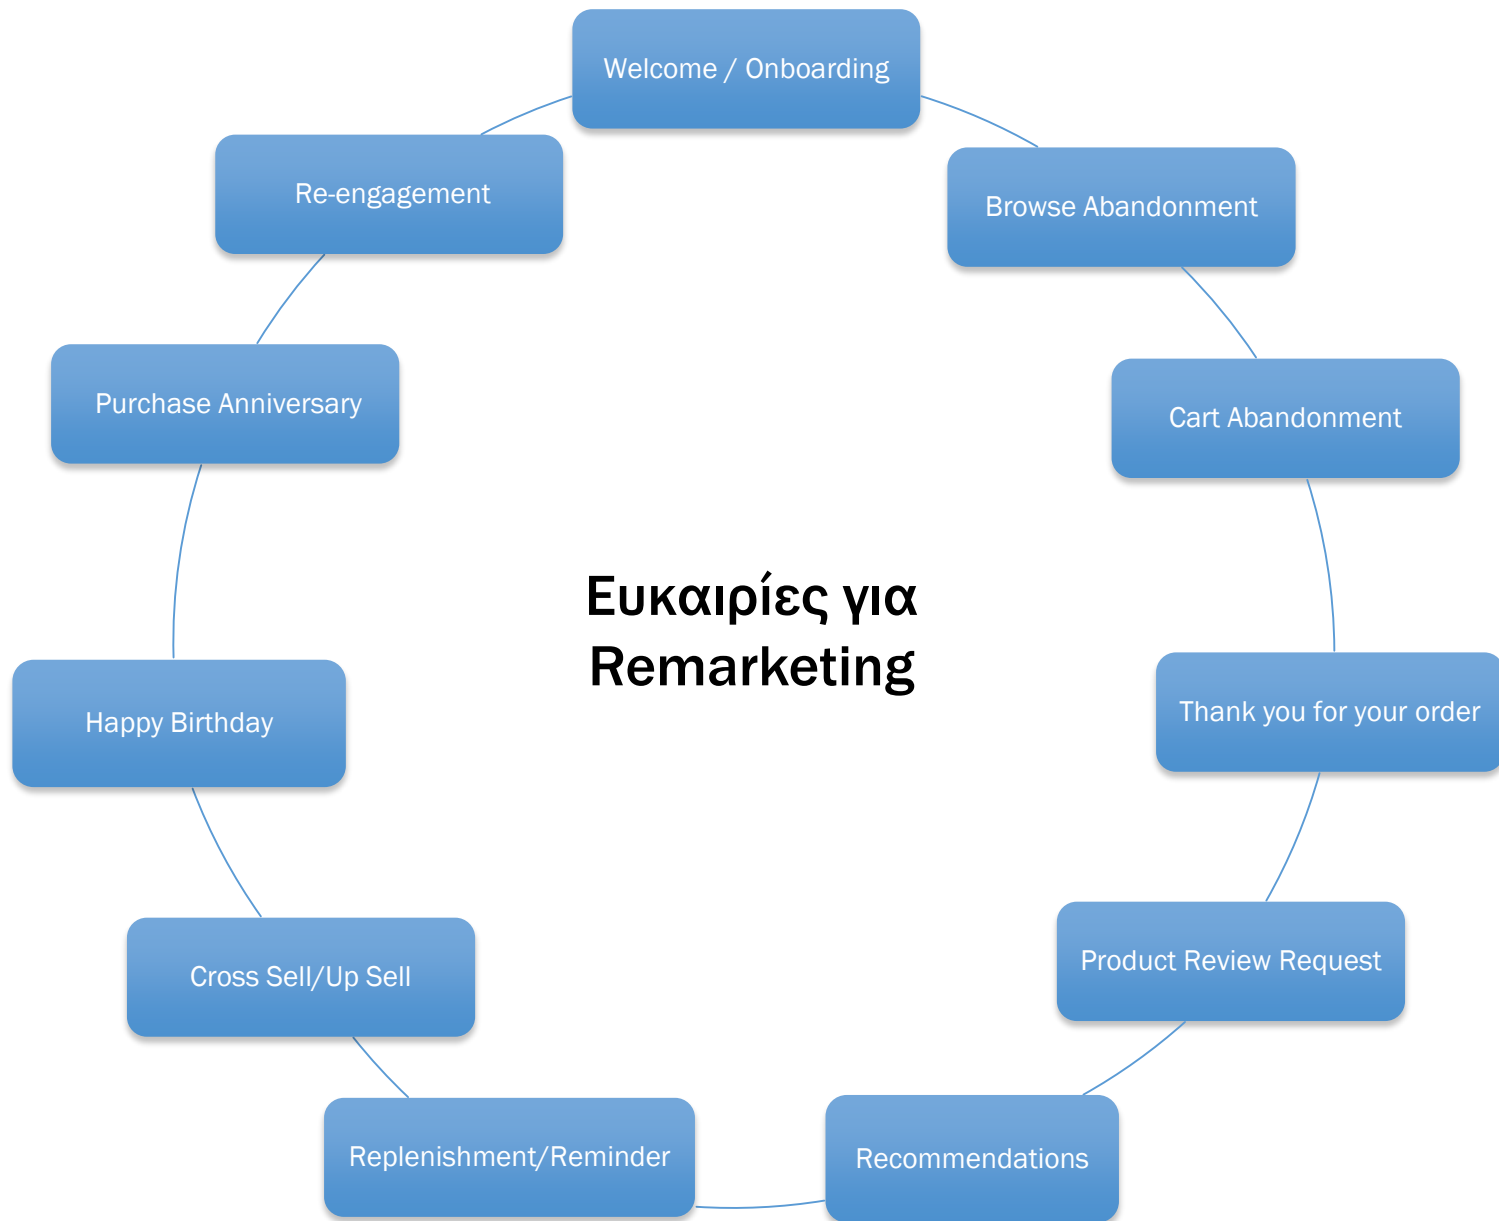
Welcome / Onboarding

Browse Abandonment

Cart Abandonment

Thank you for your order

Product Review Request

Recommendations

Replenishment/Reminder

Cross Sell/Up Sell

Happy Birthday

Purchase Anniversary

Re-engagement

Ευκαιρίες για Remarketing